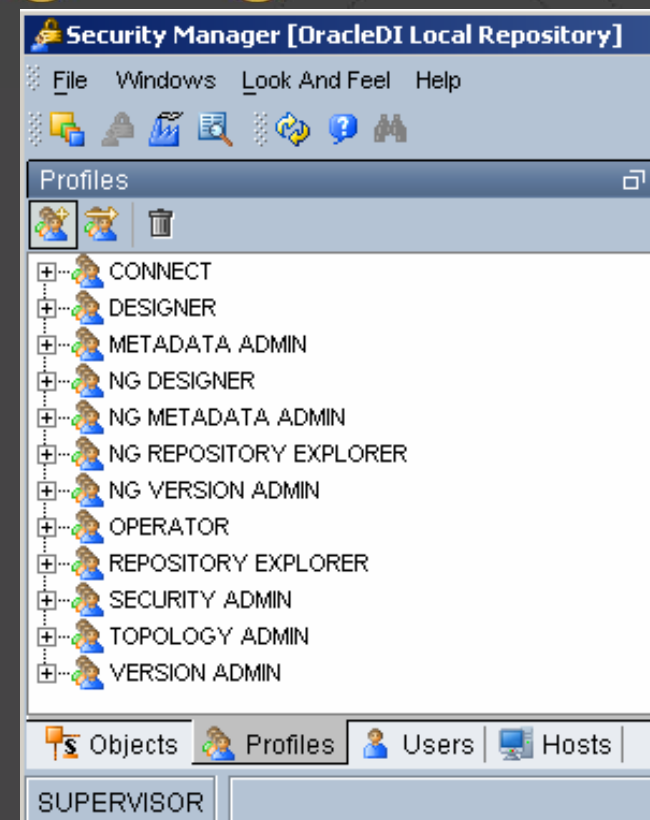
Security Manager [OracleDI Local Repository]

File Windows Look And Feel Help

Profiles

CONNECT
DESIGNER
METADATA ADMIN
NG DESIGNER
NG METADATA ADMIN
NG REPOSITORY EXPLORER
NG VERSION ADMIN
OPERATOR
REPOSITORY EXPLORER
SECURITY ADMIN
TOPOLOGY ADMIN
VERSION ADMIN

Objects Profiles Users Hosts

SUPERVISOR